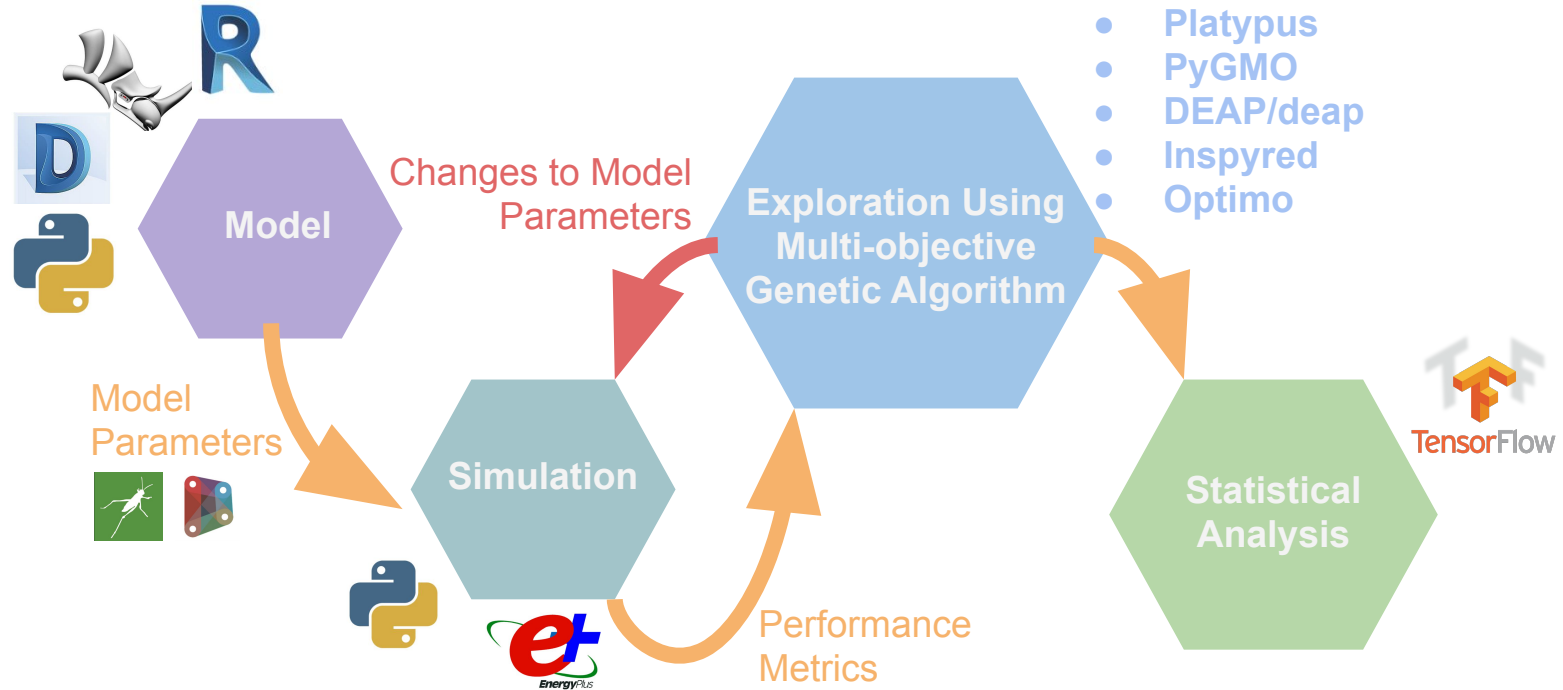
- Platypus
- PyGMO
- DEAP/deap
- Inspyred
- Optimo

Model

Changes to Model Parameters

Exploration Using Multi-objective Genetic Algorithm

Model Parameters

Simulation

Statistical Analysis

TensorFlow

Performance Metrics

EnergyPlus